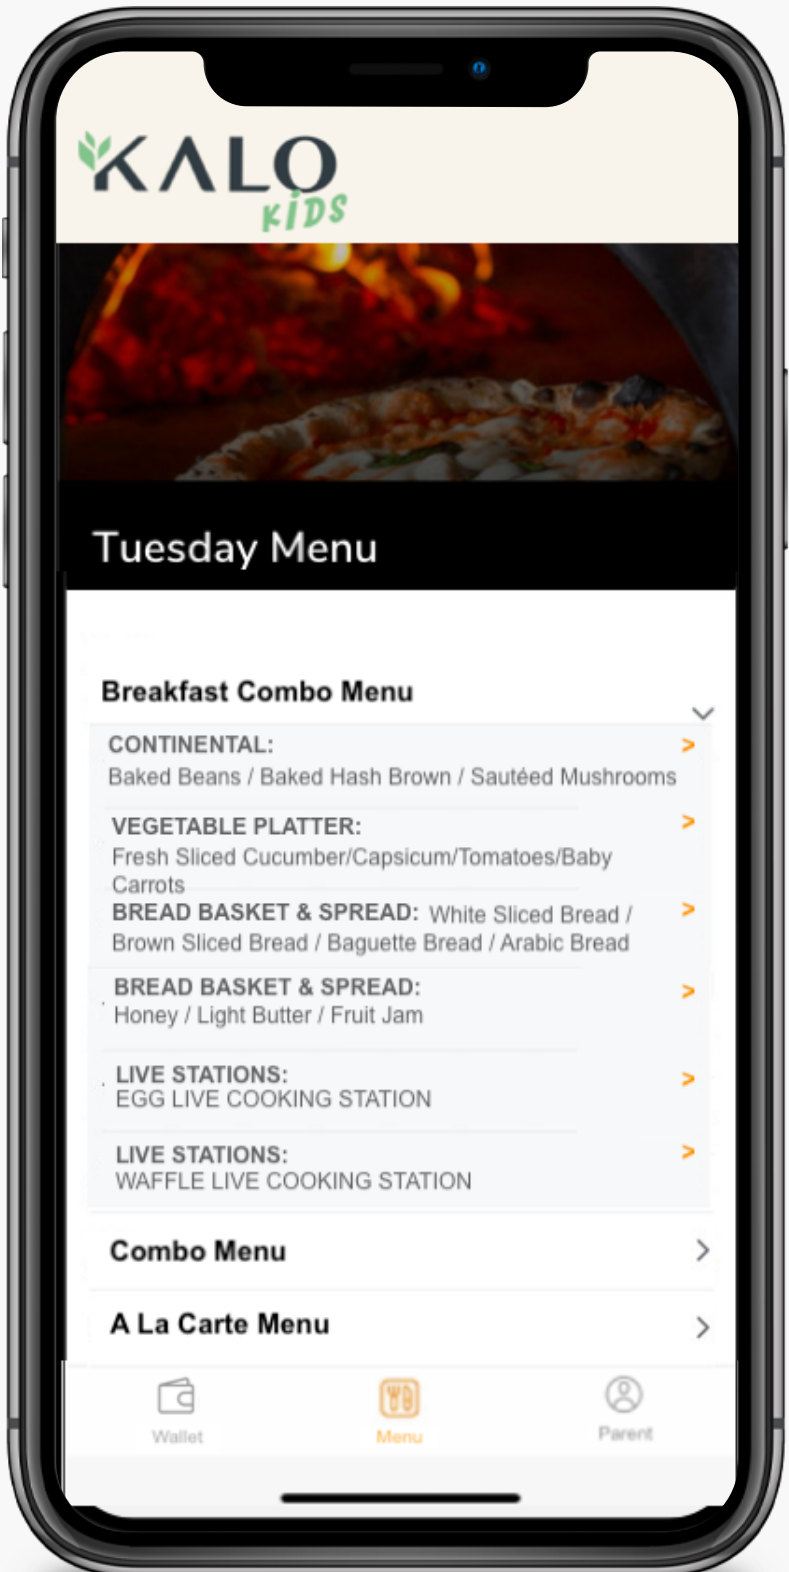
KALO
KIDS

Tuesday Menu

Breakfast Combo Menu

CONTINENTAL:
Baked Beans / Baked Hash Brown / Sautéed Mushrooms
>

VEGETABLE PLATTER:
Fresh Sliced Cucumber/Capsicum/Tomatoes/Baby Carrots
>

BREAD BASKET & SPREAD: White Sliced Bread / Brown Sliced Bread / Baguette Bread / Arabic Bread
>

BREAD BASKET & SPREAD:
Honey / Light Butter / Fruit Jam
>

LIVE STATIONS:
EGG LIVE COOKING STATION
>

LIVE STATIONS:
WAFFLE LIVE COOKING STATION
>

Combo Menu

A La Carte Menu

Wallet
Menu
Parent